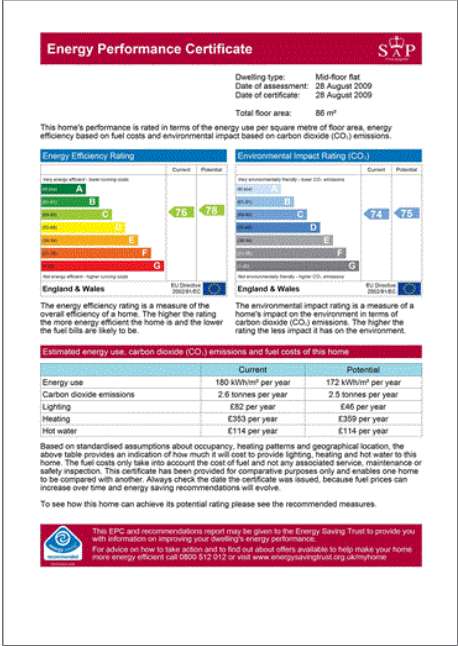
Energy Performance Certificate

SAP

Dwelling type: Mid-floor flat
Date of assessment: 28 August 2009
Date of certificate: 28 August 2009

Total floor area: 86 m²

This home's performance is rated in terms of the energy use per square metre of floor area, energy efficiency based on fuel costs and environmental impact based on carbon dioxide ($CO_2$) emissions.

Energy Efficiency Rating

Current Potential

Very energy efficient - lower running costs
(92 plus) A
(81-91) B
(69-80) C
(55-68) D
(39-54) E
(21-38) F
(1-20) G
Not energy efficient - higher running costs

76 78

England & Wales EU Directive 2002/91/EC

Environmental Impact Rating ($CO_2$)

Current Potential

Very environmentally friendly - lower $CO_2$ emissions
(92 plus) A
(81-91) B
(69-80) C
(55-68) D
(39-54) E
(21-38) F
(1-20) G
Not environmentally friendly - higher $CO_2$ emissions

74 75

England & Wales EU Directive 2002/91/EC

The energy efficiency rating is a measure of the overall efficiency of a home. The higher the rating the more energy efficient the home is and the lower the fuel bills are likely to be.

The environmental impact rating is a measure of a home's impact on the environment in terms of carbon dioxide ($CO_2$) emissions. The higher the rating the less impact it has on the environment.

Estimated energy use, carbon dioxide ($CO_2$) emissions and fuel costs of this home

| | Current | Potential |
|---|---|---|
| Energy use | 180 kWh/m² per year | 172 kWh/m² per year |
| Carbon dioxide emissions | 2.6 tonnes per year | 2.5 tonnes per year |
| Lighting | £82 per year | £46 per year |
| Heating | £353 per year | £359 per year |
| Hot water | £114 per year | £114 per year |

Based on standardised assumptions about occupancy, heating patterns and geographical location, the above table provides an indication of how much it will cost to provide lighting, heating and hot water to this home. The fuel costs only take into account the cost of fuel and not any associated service, maintenance or safety inspection. This certificate has been provided for comparative purposes only and enables one home to be compared with another. Always check the date the certificate was issued, because fuel prices can increase over time and energy saving recommendations will evolve.

To see how this home can achieve its potential rating please see the recommended measures.

This EPC and recommendations report may be given to the Energy Saving Trust to provide you with information on improving your dwelling's energy performance.
For advice on how to take action and to find out about offers available to help make your home more energy efficient call 0800 512 012 or visit www.energysavingtrust.org.uk/myhome

recommended